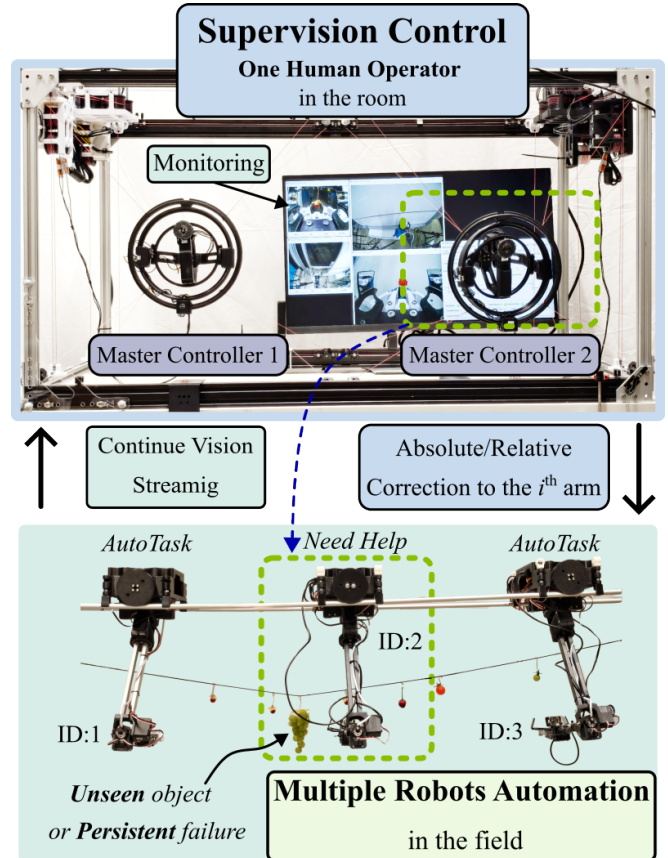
Supervision Control
One Human Operator
in the room

Monitoring

Master Controller 1

Master Controller 2

Continue Vision Streamig

Absolute/Relative Correction to the $i^{\text{th}}$ arm

AutoTask

Need Help

AutoTask

ID:2

ID:1

ID:3

Unseen object or Persistent failure

Multiple Robots Automation
in the field